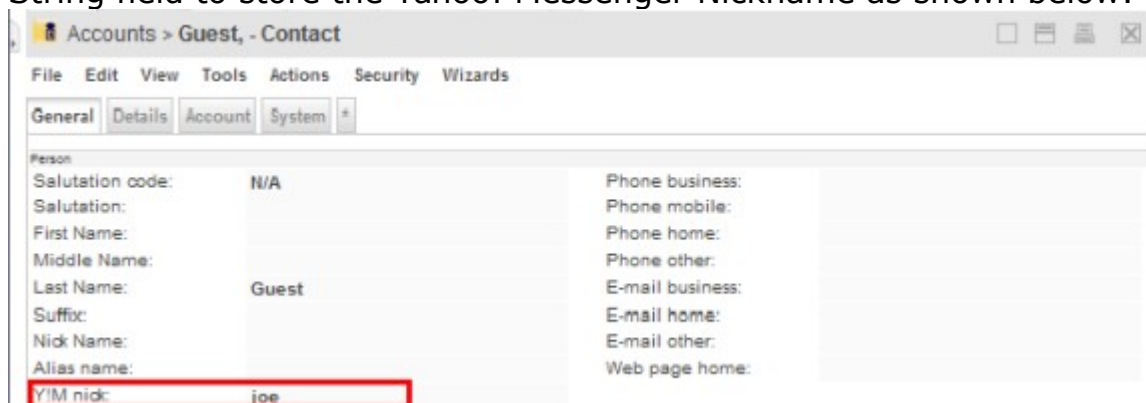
String field to store the Yahoo! Messenger Nickname as shown below:

Accounts > Guest, - Contact

File Edit View Tools Actions Security Wizards

General Details Account System *

Person

| | | | |
|---|---|---|---|
| Salutation code: | N/A | Phone business: | |
| Salutation: | | Phone mobile: | |
| First Name: | | Phone home: | |
| Middle Name: | | Phone other: | |
| Last Name: | Guest | E-mail business: | |
| Suffix: | | E-mail home: | |
| Nick Name: | | E-mail other: | |
| Alias name: | | Web page home: | |
| Y!M nick: | joe | | |